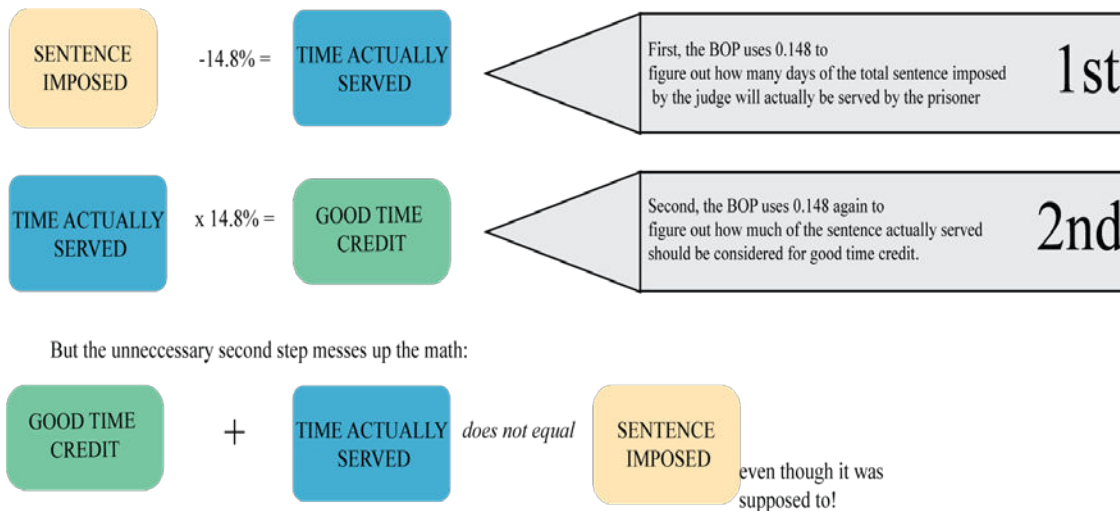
SENTENCE IMPOSED

-14.8% =

TIME ACTUALLY SERVED

First, the BOP uses 0.148 to figure out how many days of the total sentence imposed by the judge will actually be served by the prisoner

1st

TIME ACTUALLY SERVED

x 14.8% =

GOOD TIME CREDIT

Second, the BOP uses 0.148 again to figure out how much of the sentence actually served should be considered for good time credit.

2nd

But the unneccessary second step messes up the math:

GOOD TIME CREDIT

+

TIME ACTUALLY SERVED

*does not equal*

SENTENCE IMPOSED

even though it was supposed to!